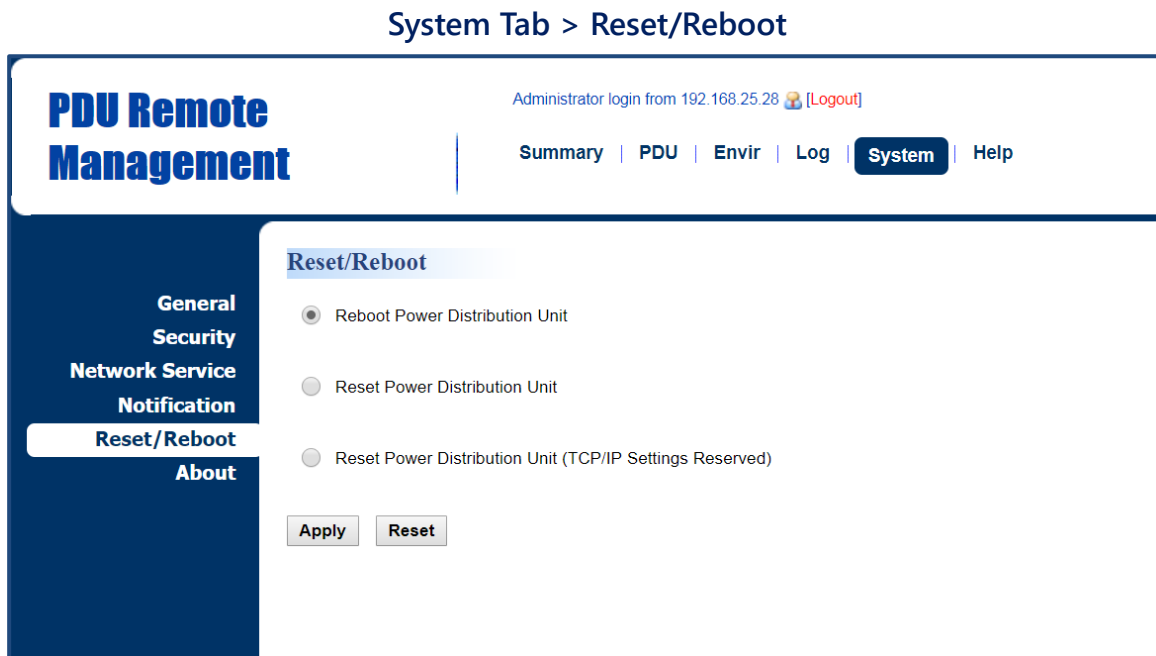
System Tab > Reset/Reboot

PDU Remote Management

Administrator login from 192.168.25.28 [Logout]

Summary | PDU | Envir | Log | System | Help

General
Security
Network Service
Notification
Reset/Reboot
About

Reset/Reboot

Reboot Power Distribution Unit

Reset Power Distribution Unit

Reset Power Distribution Unit (TCP/IP Settings Reserved)

Apply Reset